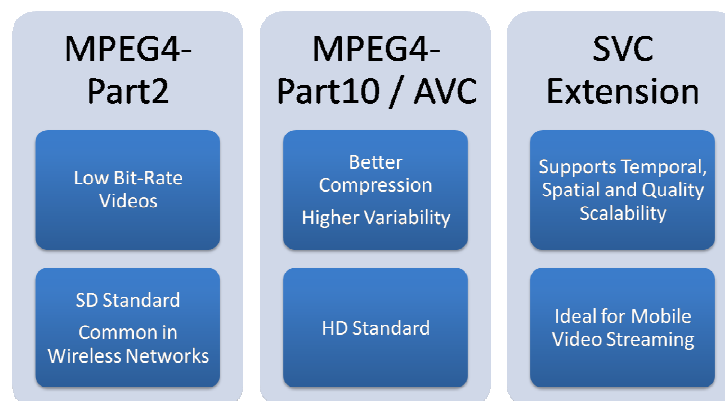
MPEG4-Part2

Low Bit-Rate Videos

SD Standard

Common in Wireless Networks

MPEG4-Part10 / AVC

Better Compression

Higher Variability

HD Standard

SVC Extension

Supports Temporal, Spatial and Quality Scalability

Ideal for Mobile Video Streaming